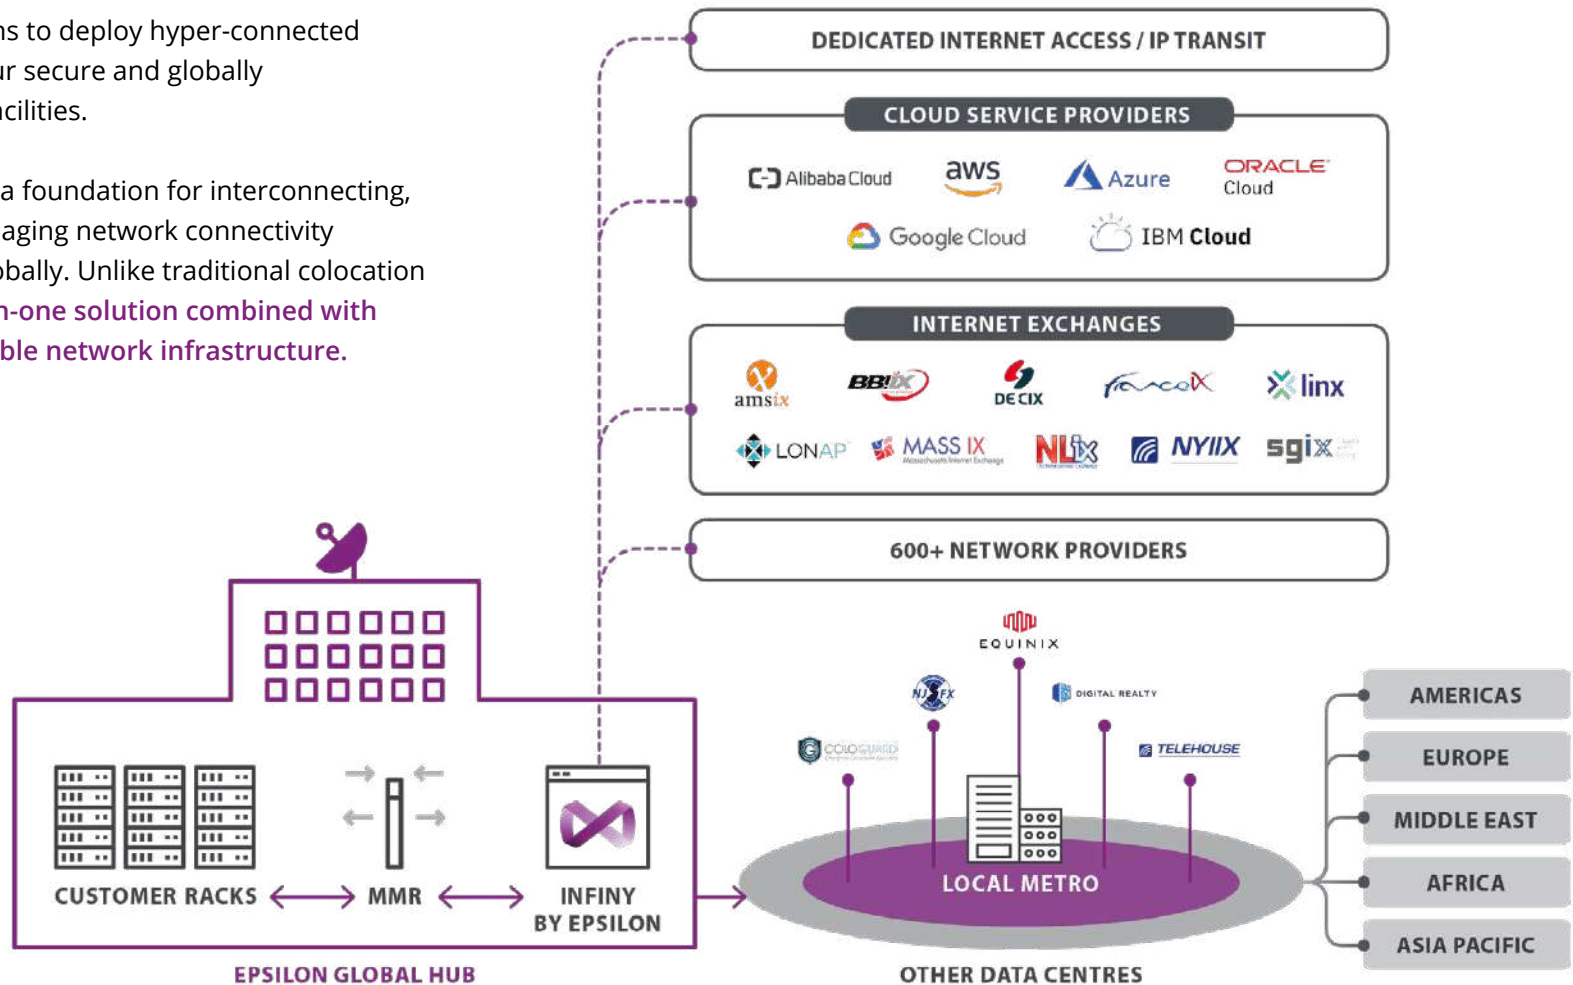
ns to deploy hyper-connected ur secure and globally acilities.

a foundation for interconnecting, aging network connectivity obally. Unlike traditional colocation n-one solution combined with ble network infrastructure.

DEDICATED INTERNET ACCESS / IP TRANSIT

CLOUD SERVICE PROVIDERS

Alibaba Cloud
aws
Azure
ORACLE Cloud
Google Cloud
IBM Cloud

INTERNET EXCHANGES

amsix
BBIX
DE CIX
France-IX
linx
LONAP
MASS IX Massachusetts Internet Exchange
NLix
NYIIX
sgix

600+ NETWORK PROVIDERS

EQUINIX
NJFX
DIGITAL REALTY
COLOGUARD
TELEHOUSE

CUSTOMER RACKS
MMR
INFINY BY EPSILON

EPSILON GLOBAL HUB

LOCAL METRO

OTHER DATA CENTRES

AMERICAS
EUROPE
MIDDLE EAST
AFRICA
ASIA PACIFIC